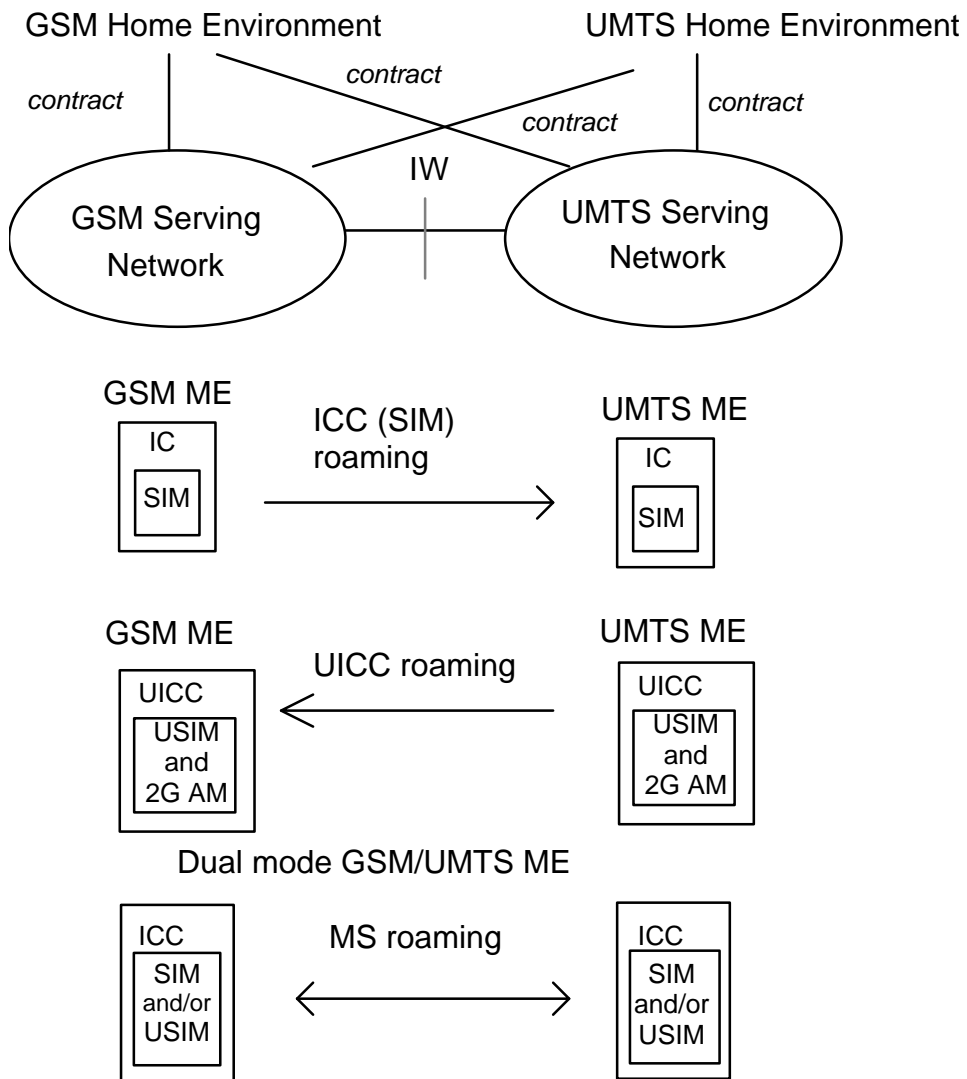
GSM Home Environment

UMTS Home Environment

contract

contract

contract

contract

IW

GSM Serving Network

UMTS Serving Network

GSM ME

ICC (SIM) roaming

UMTS ME

IC

SIM

IC

SIM

GSM ME

UICC roaming

UMTS ME

UICC

USIM and 2G AM

UICC

USIM and 2G AM

Dual mode GSM/UMTS ME

ICC

SIM and/or USIM

MS roaming

ICC

SIM and/or USIM